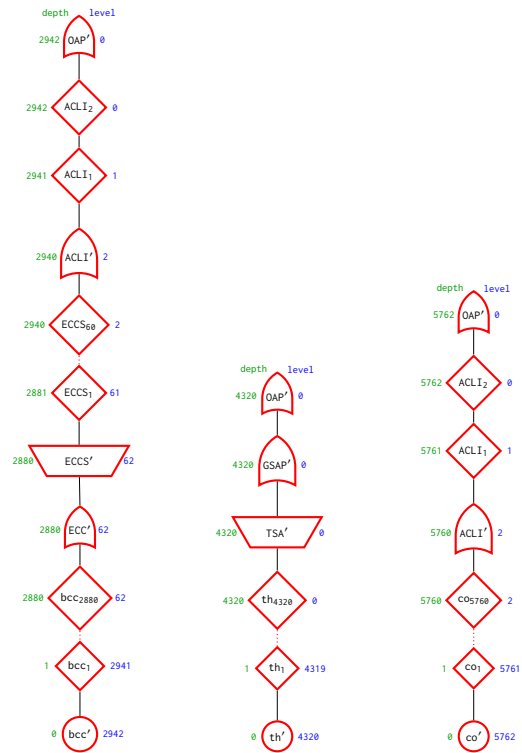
depth level
2942 OAP′ 0
2942 ACLI$_2$ 0
2941 ACLI$_1$ 1
2940 ACLI′ 2
2940 ECCS$_{60}$ 2
2881 ECCS$_1$ 61
2880 ECCS′ 62
2880 ECC′ 62
2880 bcc$_{2880}$ 62
1 bcc$_1$ 2941
0 bcc′ 2942

depth level
4320 OAP′ 0
4320 GSAP′ 0
4320 TSA′ 0
4320 th$_{4320}$ 0
1 th$_1$ 4319
0 th′ 4320

depth level
5762 OAP′ 0
5762 ACLI$_2$ 0
5761 ACLI$_1$ 1
5760 ACLI′ 2
5760 co$_{5760}$ 2
1 co$_1$ 5761
0 co′ 5762